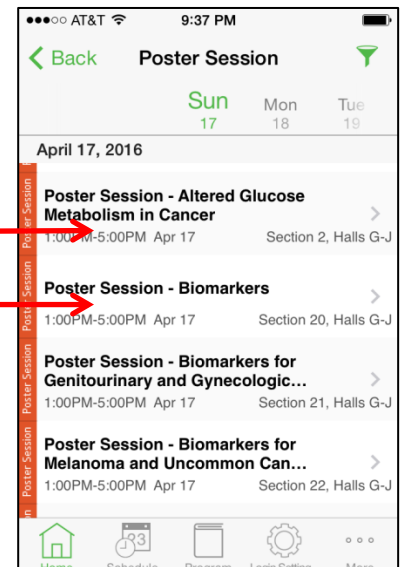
●●●○○ AT&T 9:37 PM

Back Poster Session

Sun 17 Mon 18 Tue 19

April 17, 2016

Poster Session
Poster Session - Altered Glucose Metabolism in Cancer
1:00PM-5:00PM Apr 17 Section 2, Halls G-J

Poster Session
Poster Session - Biomarkers
1:00PM-5:00PM Apr 17 Section 20, Halls G-J

Poster Session
Poster Session - Biomarkers for Genitourinary and Gynecologic...
1:00PM-5:00PM Apr 17 Section 21, Halls G-J

Poster Session
Poster Session - Biomarkers for Melanoma and Uncommon Can...
1:00PM-5:00PM Apr 17 Section 22, Halls G-J

Home Schedule Program Login Setting More